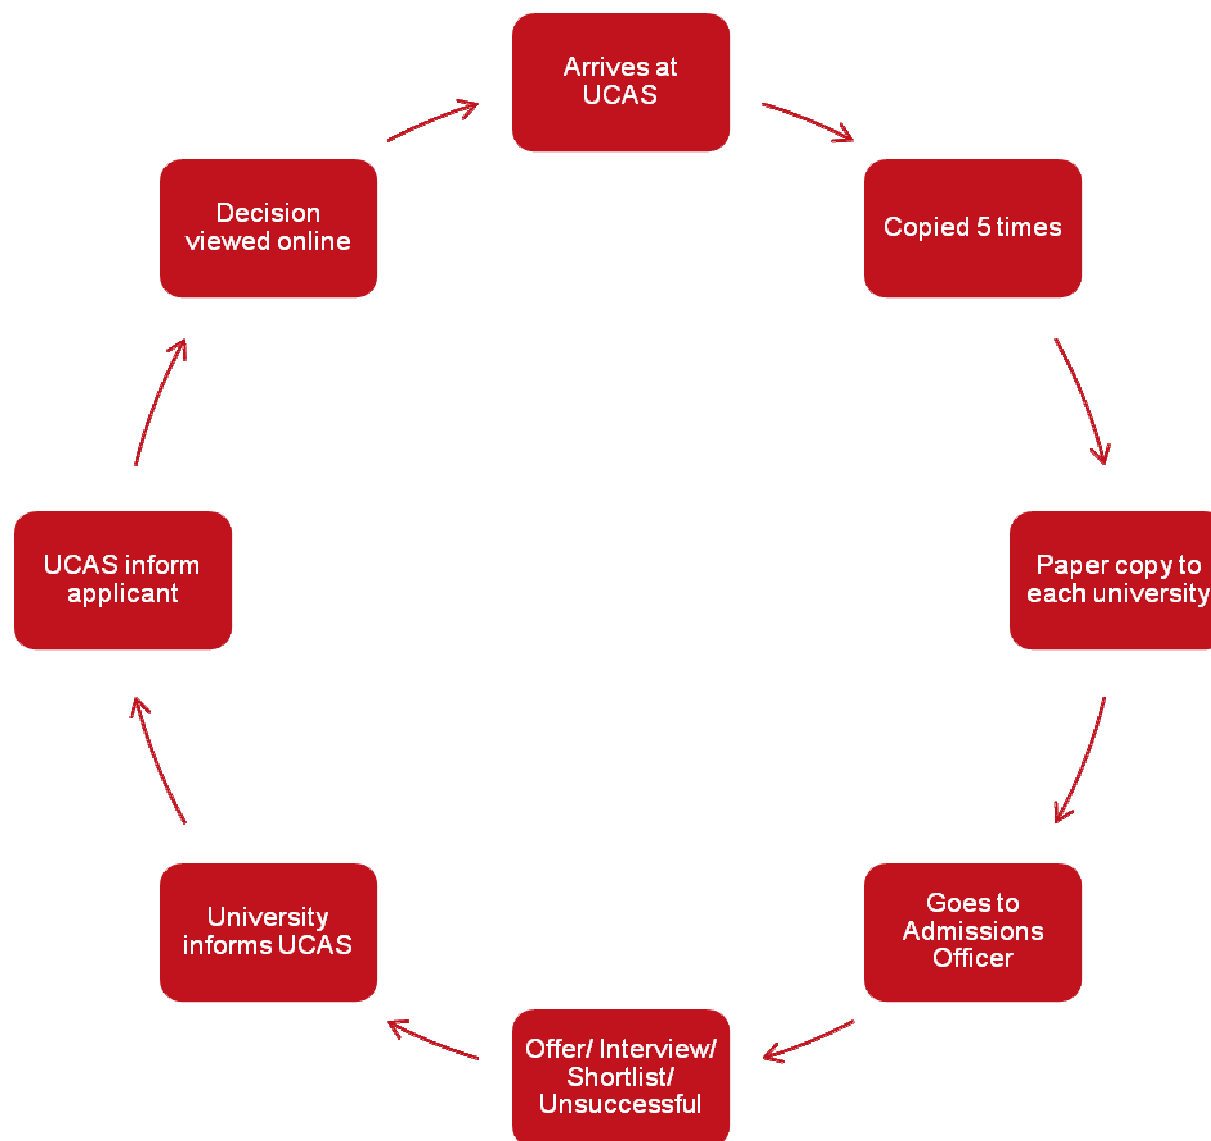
Arrives at UCAS

Copied 5 times

Paper copy to each university

Goes to Admissions Officer

Offer/ Interview/ Shortlist/ Unsuccessful

University informs UCAS

UCAS inform applicant

Decision viewed online